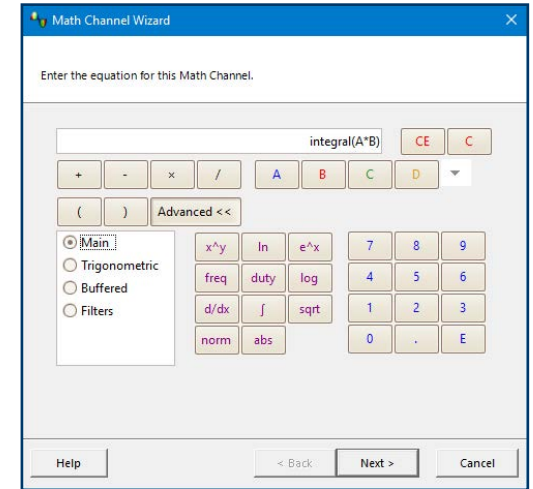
Math Channel Wizard

Enter the equation for this Math Channel.

integral(A*B)

CE C

+ - × /

A B C D

( ) Advanced <<

Main
Trigonometric
Buffered
Filters

x^y ln e^x
freq duty log
d/dx ∫ sqrt
norm abs

7 8 9
4 5 6
1 2 3
0 . E

Help

< Back Next > Cancel